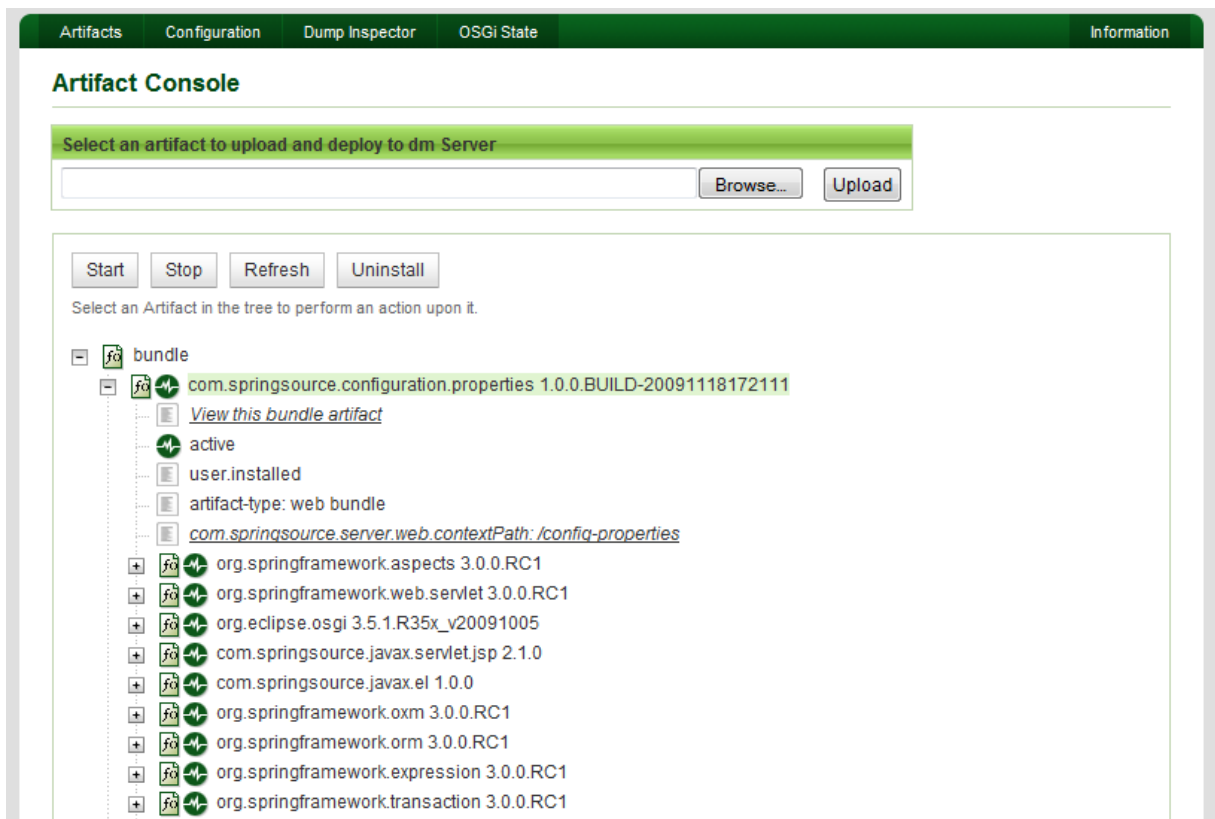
Artifacts Configuration Dump Inspector OSGi State Information

Artifact Console

Select an artifact to upload and deploy to dm Server

Browse... Upload

Start Stop Refresh Uninstall

Select an Artifact in the tree to perform an action upon it.

bundle
com.springsource.configuration.properties 1.0.0.BUILD-20091118172111
View this bundle artifact
active
user.installed
artifact-type: web bundle
com.springsource.server.web.contextPath: /config-properties
org.springframework.aspects 3.0.0.RC1
org.springframework.web.servlet 3.0.0.RC1
org.eclipse.osgi 3.5.1.R35x_v20091005
com.springsource.javax.servlet.jsp 2.1.0
com.springsource.javax.el 1.0.0
org.springframework.oxm 3.0.0.RC1
org.springframework.orm 3.0.0.RC1
org.springframework.expression 3.0.0.RC1
org.springframework.transaction 3.0.0.RC1